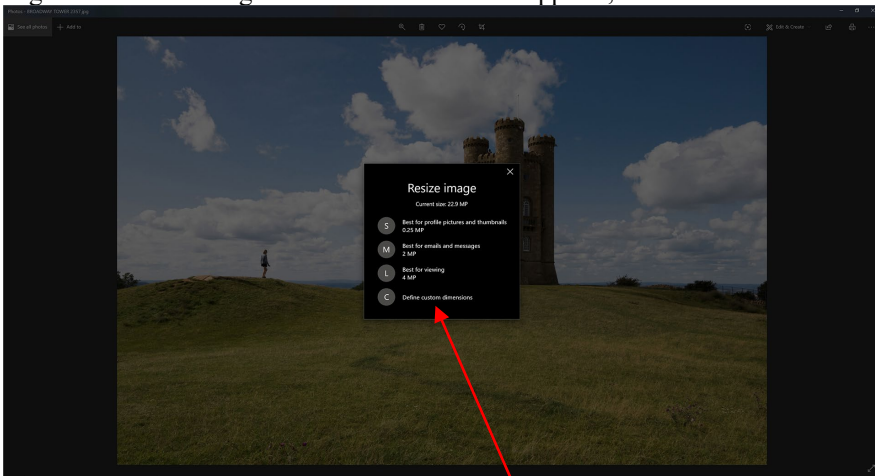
Photos - BROADWAY TOWER 2597.jpg

See all photos
Add to

Edit & Create

Resize image

Current size: 22.9 MP

S
Best for profile pictures and thumbnails
0.25 MP

M
Best for emails and messages
2 MP

L
Best for viewing
4 MP

C
Define custom dimensions